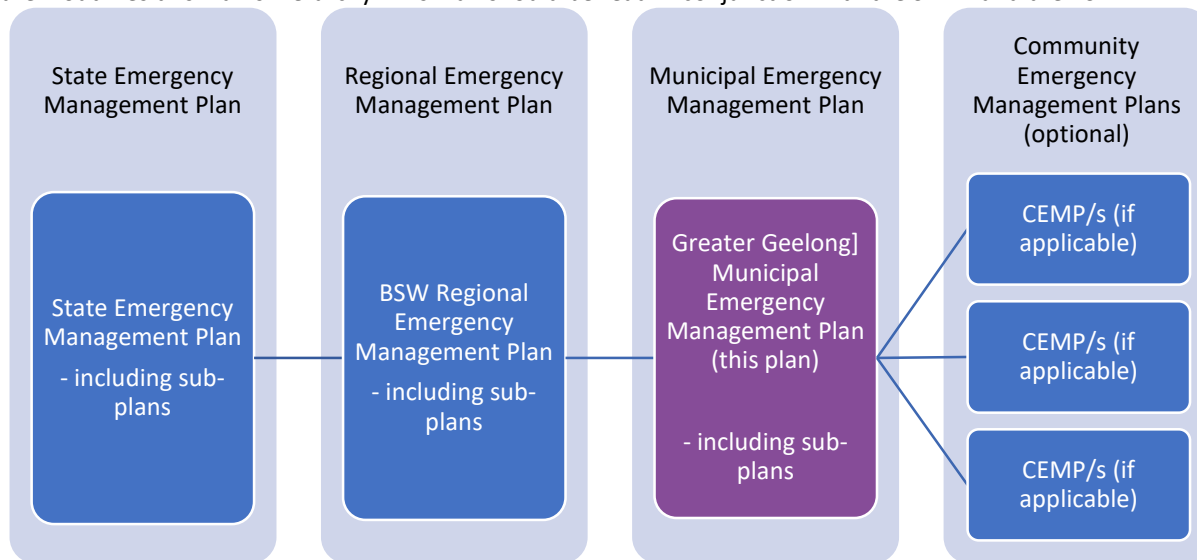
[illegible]

State Emergency Management Plan

State Emergency Management Plan

- including sub-plans

Regional Emergency Management Plan

BSW Regional Emergency Management Plan

- including sub-plans

Municipal Emergency Management Plan

Greater Geelong] Municipal Emergency Management Plan (this plan)

- including sub-plans

Community Emergency Management Plans (optional)

CEMP/s (if applicable)

CEMP/s (if applicable)

CEMP/s (if applicable)